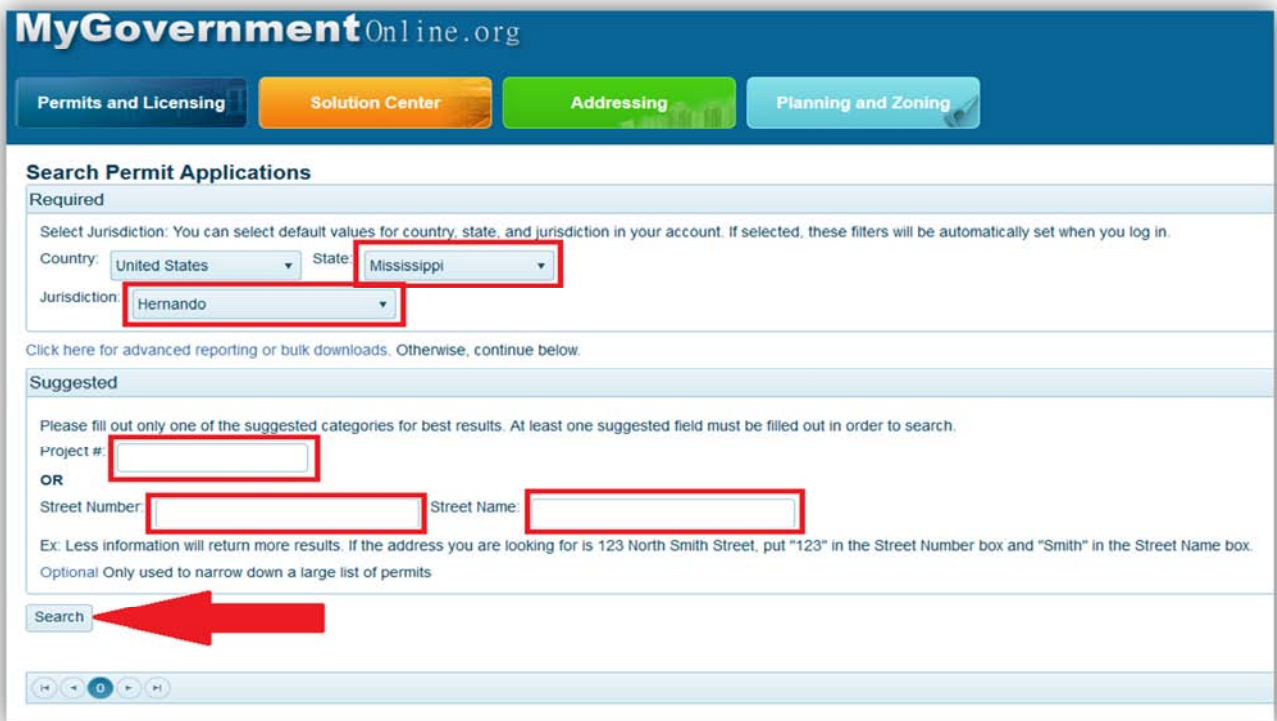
MyGovernmentOnline.org

Permits and Licensing
Solution Center
Addressing
Planning and Zoning

Search Permit Applications

Required

Select Jurisdiction: You can select default values for country, state, and jurisdiction in your account. If selected, these filters will be automatically set when you log in.

Country: United States
State: Mississippi
Jurisdiction: Hernando

Click here for advanced reporting or bulk downloads. Otherwise, continue below.

Suggested

Please fill out only one of the suggested categories for best results. At least one suggested field must be filled out in order to search.

Project #:

OR

Street Number:
Street Name:

Ex: Less information will return more results. If the address you are looking for is 123 North Smith Street, put "123" in the Street Number box and "Smith" in the Street Name box.

Optional Only used to narrow down a large list of permits

Search

0